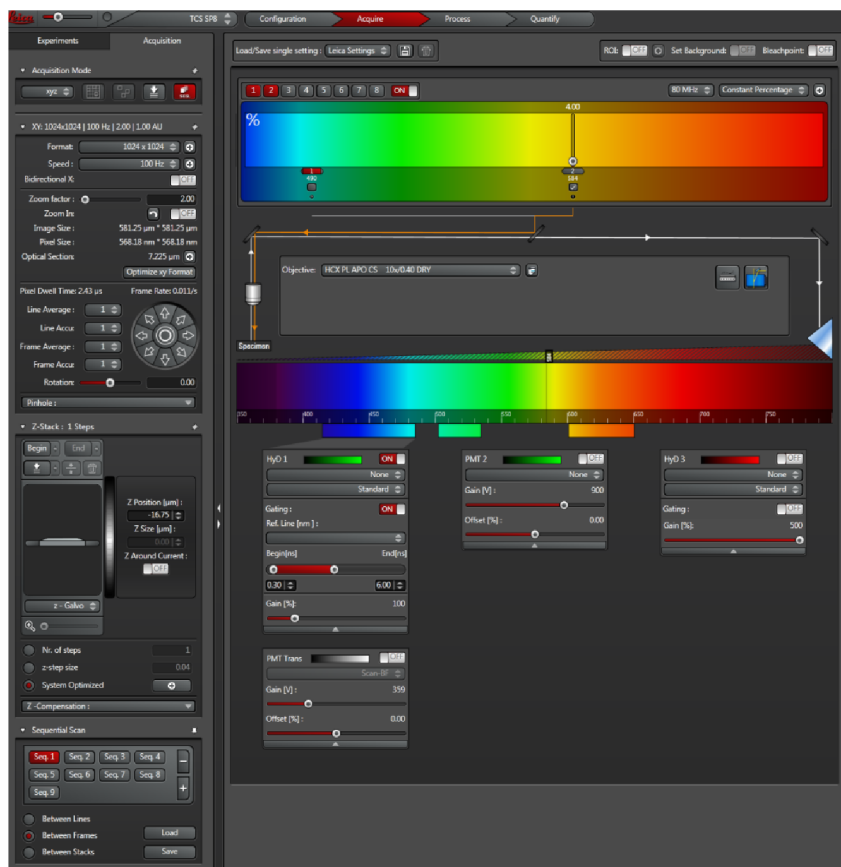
Leica TCS SP8 Configuration Acquire Process Quantify

Experiments Acquisition

Acquisition Mode
xyz

XY: 1024x1024 | 100 Hz | 2.00 | 1.00 AU
Format: 1024 x 1024
Speed: 100 Hz
Bidirectional X: OFF
Zoom factor: 2.00
Zoom In: OFF
Image Size: 581.25 µm * 581.25 µm
Pixel Size: 568.18 nm * 568.18 nm
Optical Section: 7.225 µm
Optimize xy Format
Pixel Dwell Time: 2.43 µs Frame Rate: 0.011/s
Line Average: 1
Line Accu: 1
Frame Average: 1
Frame Accu: 1
Rotation: 0.00
Pinhole:

Z-Stack: 1 Steps
Begin End
Z Position [µm]: -16.75
Z Size [µm]: 0.00
Z Around Current: OFF
z - Galvo
Nr. of steps 1
z-step size 0.04
System Optimized
Z -Compensation:

Sequential Scan
Seq. 1 Seq. 2 Seq. 3 Seq. 4
Seq. 5 Seq. 6 Seq. 7 Seq. 8
Seq. 9
Between Lines
Between Frames Load
Between Stacks Save

Load/Save single setting: Leica Settings
ROI: OFF Set Background: OFF Bleachpoint: OFF

1 2 3 4 5 6 7 8 ON 80 MHz Constant Percentage
%
4.00
1 405
2 561

Objective: HCX PL APO CS 10x/0.40 DRY

Specimen

350 400 450 500 550 600 650 700 750

HyD 1 ON
None
Standard
Gating: ON
Ref. Line [nm]:
Begin[ns] End[ns]
0.30 6.00
Gain [%]: 100

PMT 2 OFF
None
Gain [V]: 900
Offset [%]: 0.00

HyD 3 OFF
None
Standard
Gating: OFF
Gain [%]: 500

PMT Trans OFF
Scan-BF
Gain [V]: 399
Offset [%]: 0.00